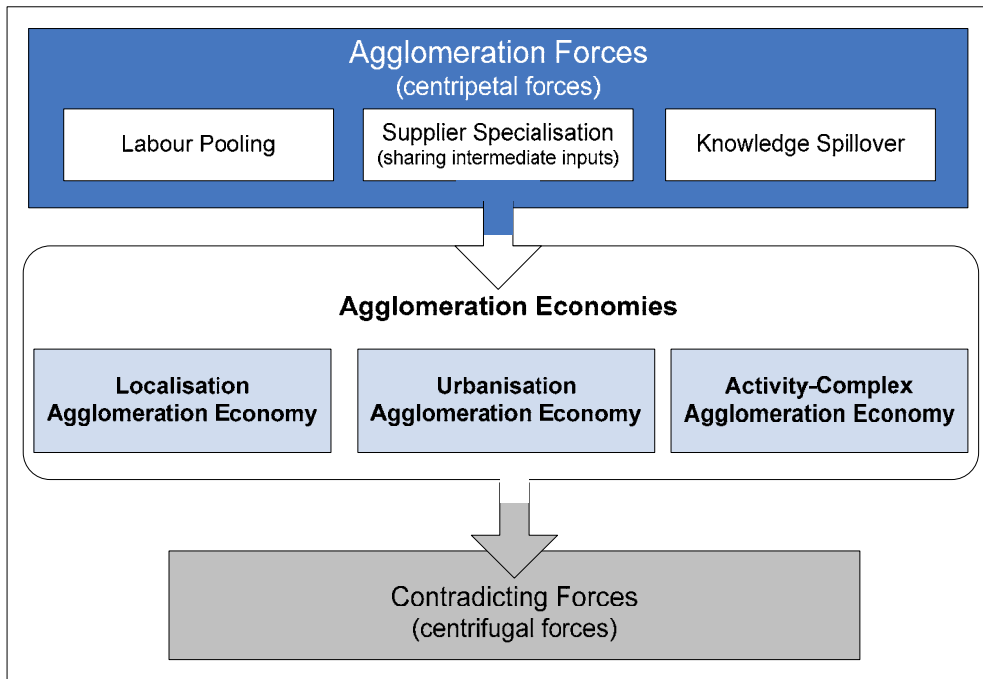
Agglomeration Forces
(centripetal forces)

Labour Pooling

Supplier Specialisation
(sharing intermediate inputs)

Knowledge Spillover

Agglomeration Economies

Localisation
Agglomeration Economy

Urbanisation
Agglomeration Economy

Activity-Complex
Agglomeration Economy

Contradicting Forces
(centrifugal forces)